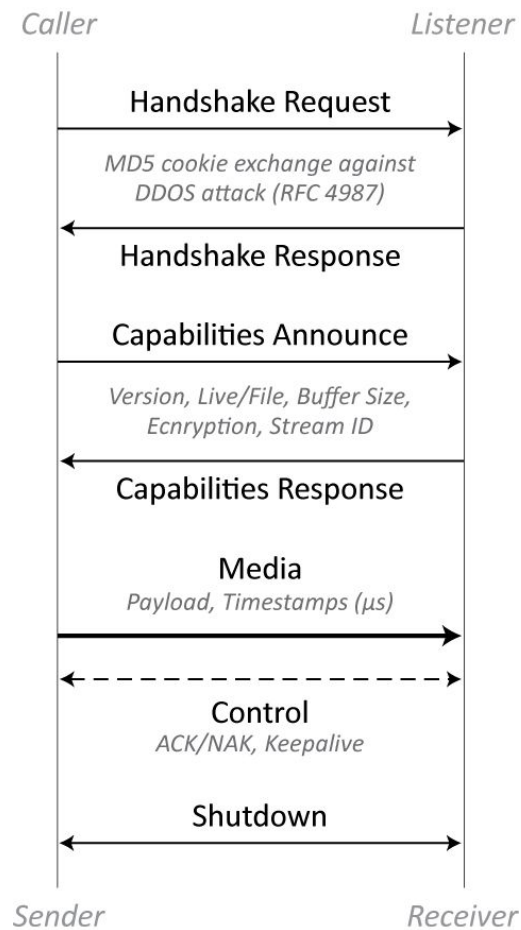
Caller

Listener

Handshake Request

MD5 cookie exchange against DDOS attack (RFC 4987)

Handshake Response

Capabilities Announce

Version, Live/File, Buffer Size, Ecnryption, Stream ID

Capabilities Response

Media

Payload, Timestamps (µs)

Control

ACK/NAK, Keepalive

Shutdown

Sender

Receiver